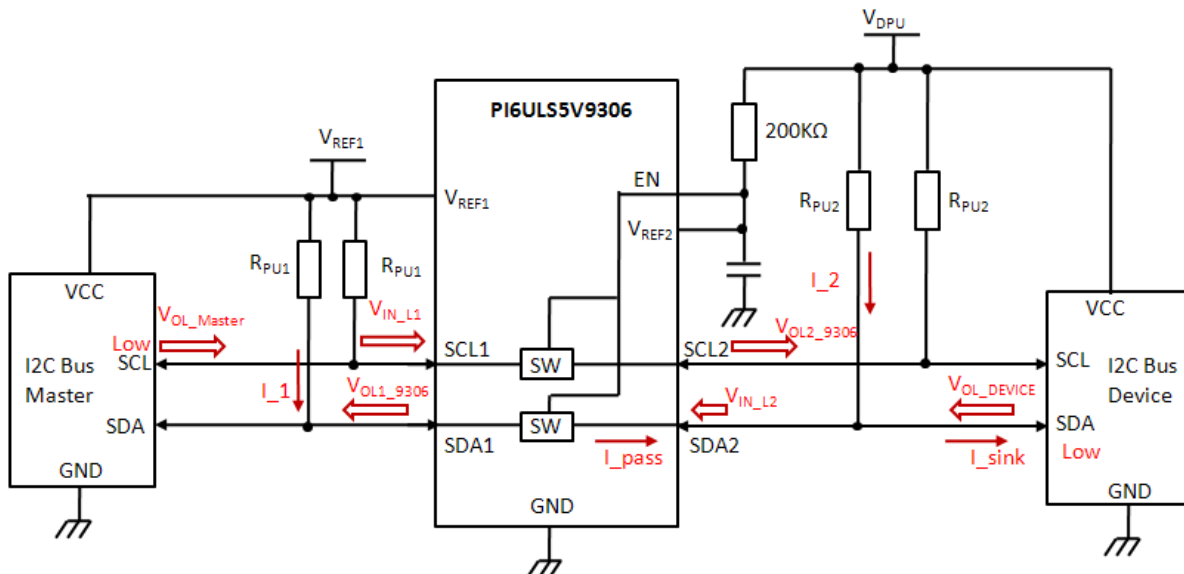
$V_{DPU}$

PI6ULS5V9306

200KΩ

$V_{REF1}$

$V_{REF1}$

EN

$V_{REF2}$

$R_{PU2}$

$R_{PU2}$

$R_{PU1}$

$R_{PU1}$

I_2

VCC

Low

$V_{OL\_Master}$

$V_{IN\_L1}$

$V_{OL2\_9306}$

VCC

I2C Bus Master

SCL

SCL1

SW

SCL2

SCL

I2C Bus Device

I_1

$V_{OL1\_9306}$

$V_{IN\_L2}$

$V_{OL\_DEVICE}$

SDA

SW

SDA

SDA1

I_pass

SDA2

I_sink

Low

GND

GND

GND